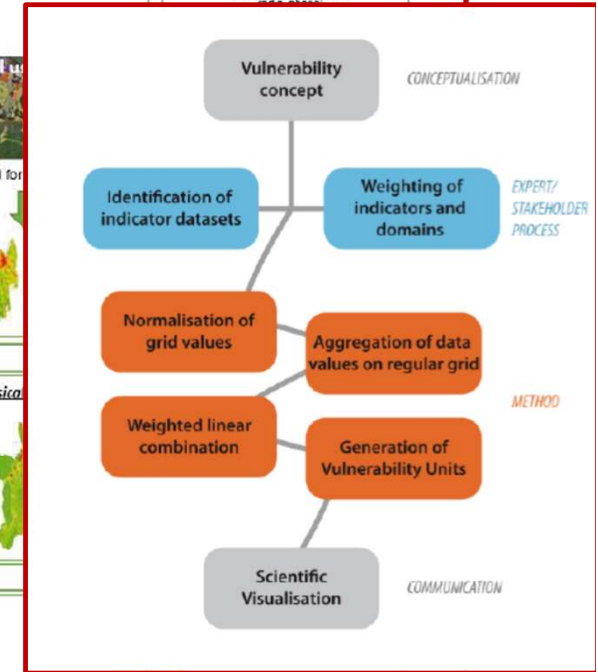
Vulnerability concept

CONCEPTUALISATION

Identification of indicator datasets

Weighting of indicators and domains

EXPERT/ STAKEHOLDER PROCESS

Normalisation of grid values

Aggregation of data values on regular grid

METHOD

Weighted linear combination

Generation of Vulnerability Units

Scientific Visualisation

COMMUNICATION